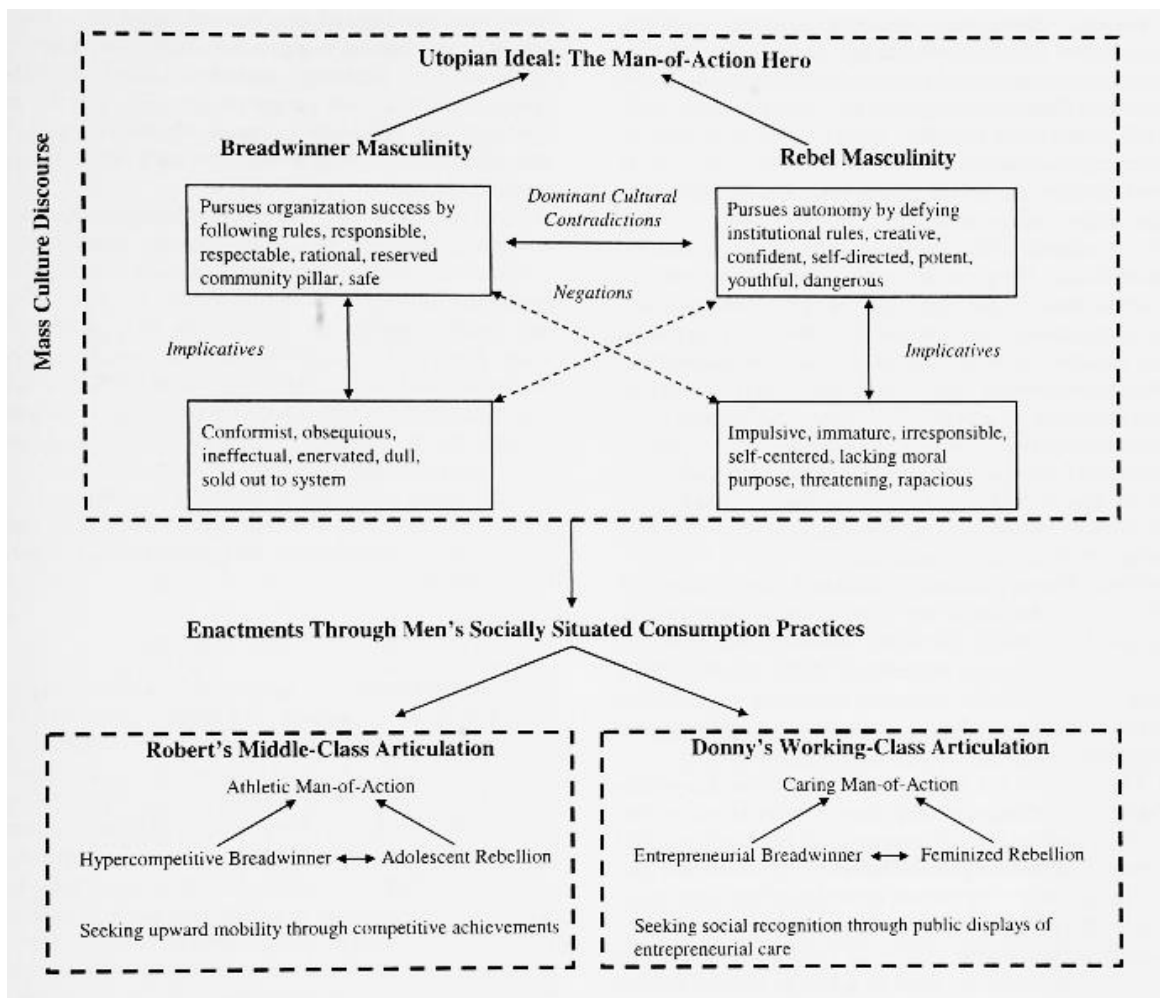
Mass Culture Discourse

Utopian Ideal: The Man-of-Action Hero

Breadwinner Masculinity

Rebel Masculinity

Pursues organization success by following rules, responsible, respectable, rational, reserved community pillar, safe

Dominant Cultural Contradictions

Pursues autonomy by defying institutional rules, creative, confident, self-directed, potent, youthful, dangerous

Negations

Implicatives

Implicatives

Conformist, obsequious, ineffectual, enervated, dull, sold out to system

Impulsive, immature, irresponsible, self-centered, lacking moral purpose, threatening, rapacious

Enactments Through Men's Socially Situated Consumption Practices

Robert's Middle-Class Articulation

Athletic Man-of-Action

Hypercompetitive Breadwinner ↔ Adolescent Rebellion

Seeking upward mobility through competitive achievements

Donny's Working-Class Articulation

Caring Man-of-Action

Entrepreneurial Breadwinner ↔ Feminized Rebellion

Seeking social recognition through public displays of entrepreneurial care